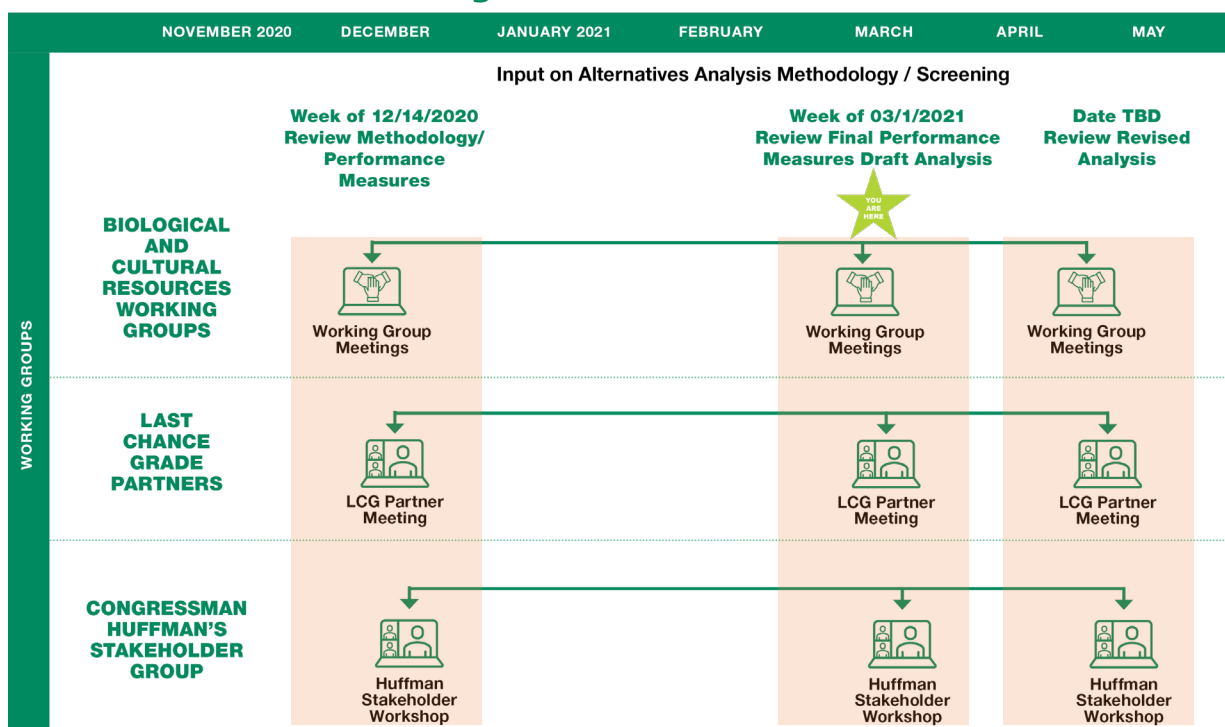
NOVEMBER 2020 DECEMBER JANUARY 2021 FEBRUARY MARCH APRIL MAY

Input on Alternatives Analysis Methodology / Screening

Week of 12/14/2020
Review Methodology/ Performance Measures

Week of 03/1/2021
Review Final Performance Measures Draft Analysis

Date TBD
Review Revised Analysis

YOU ARE HERE

WORKING GROUPS

BIOLOGICAL AND CULTURAL RESOURCES WORKING GROUPS

Working Group Meetings

Working Group Meetings

Working Group Meetings

LAST CHANCE GRADE PARTNERS

LCG Partner Meeting

LCG Partner Meeting

LCG Partner Meeting

CONGRESSMAN HUFFMAN'S STAKEHOLDER GROUP

Huffman Stakeholder Workshop

Huffman Stakeholder Workshop

Huffman Stakeholder Workshop